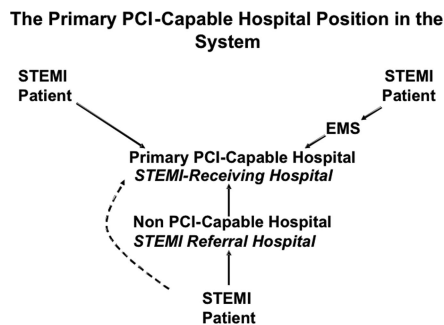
The Primary PCI-Capable Hospital Position in the System

STEMI Patient

STEMI Patient

EMS

Primary PCI-Capable Hospital
*STEMI-Receiving Hospital*

Non PCI-Capable Hospital
*STEMI Referral Hospital*

STEMI Patient